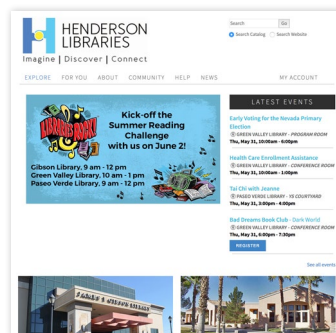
HENDERSON LIBRARIES

Imagine | Discover | Connect

Search Go

Search Catalog Search Website

EXPLORE FOR YOU ABOUT COMMUNITY HELP NEWS MY ACCOUNT

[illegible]

Kick-off the Summer Reading Challenge with us on June 2!

Gibson Library, 9 am - 12 pm
Green Valley Library, 10 am - 1 pm
Paseo Verde Library, 9 am - 12 pm

LATEST EVENTS

Early Voting for the Nevada Primary Election
GREEN VALLEY LIBRARY - PROGRAM ROOM
Thu, May 31, 10:00am - 6:00pm

Health Care Enrollment Assistance
GREEN VALLEY LIBRARY - CONFERENCE ROOM
Thu, May 31, 10:00am - 1:00pm

Tai Chi with Jeanne
PASEO VERDE LIBRARY - YS COURTYARD
Thu, May 31, 10:00am - 4:00pm

Bad Dreams Book Club - Dark World
GREEN VALLEY LIBRARY - CONFERENCE ROOM
Thu, May 31, 6:00pm - 7:30pm

REGISTER

See all events

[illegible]